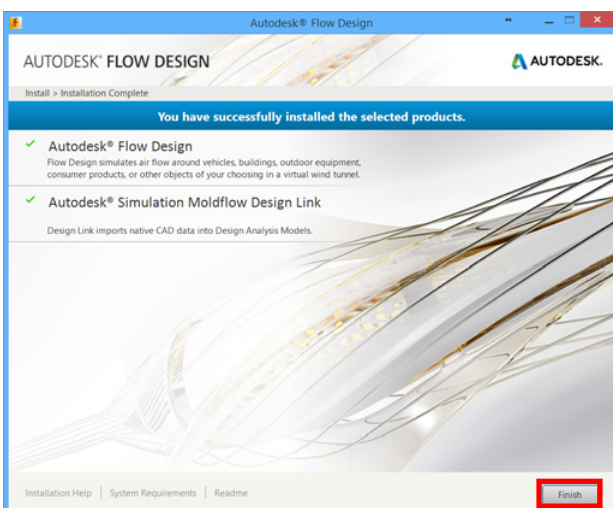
Autodesk® Flow Design

AUTODESK® FLOW DESIGN

AUTODESK.

Install > Installation Complete

You have successfully installed the selected products.

✓ Autodesk® Flow Design

Flow Design simulates air flow around vehicles, buildings, outdoor equipment, consumer products, or other objects of your choosing in a virtual wind tunnel.

✓ Autodesk® Simulation Moldflow Design Link

Design Link imports native CAD data into Design Analysis Models.

Installation Help | System Requirements | Readme

Finish